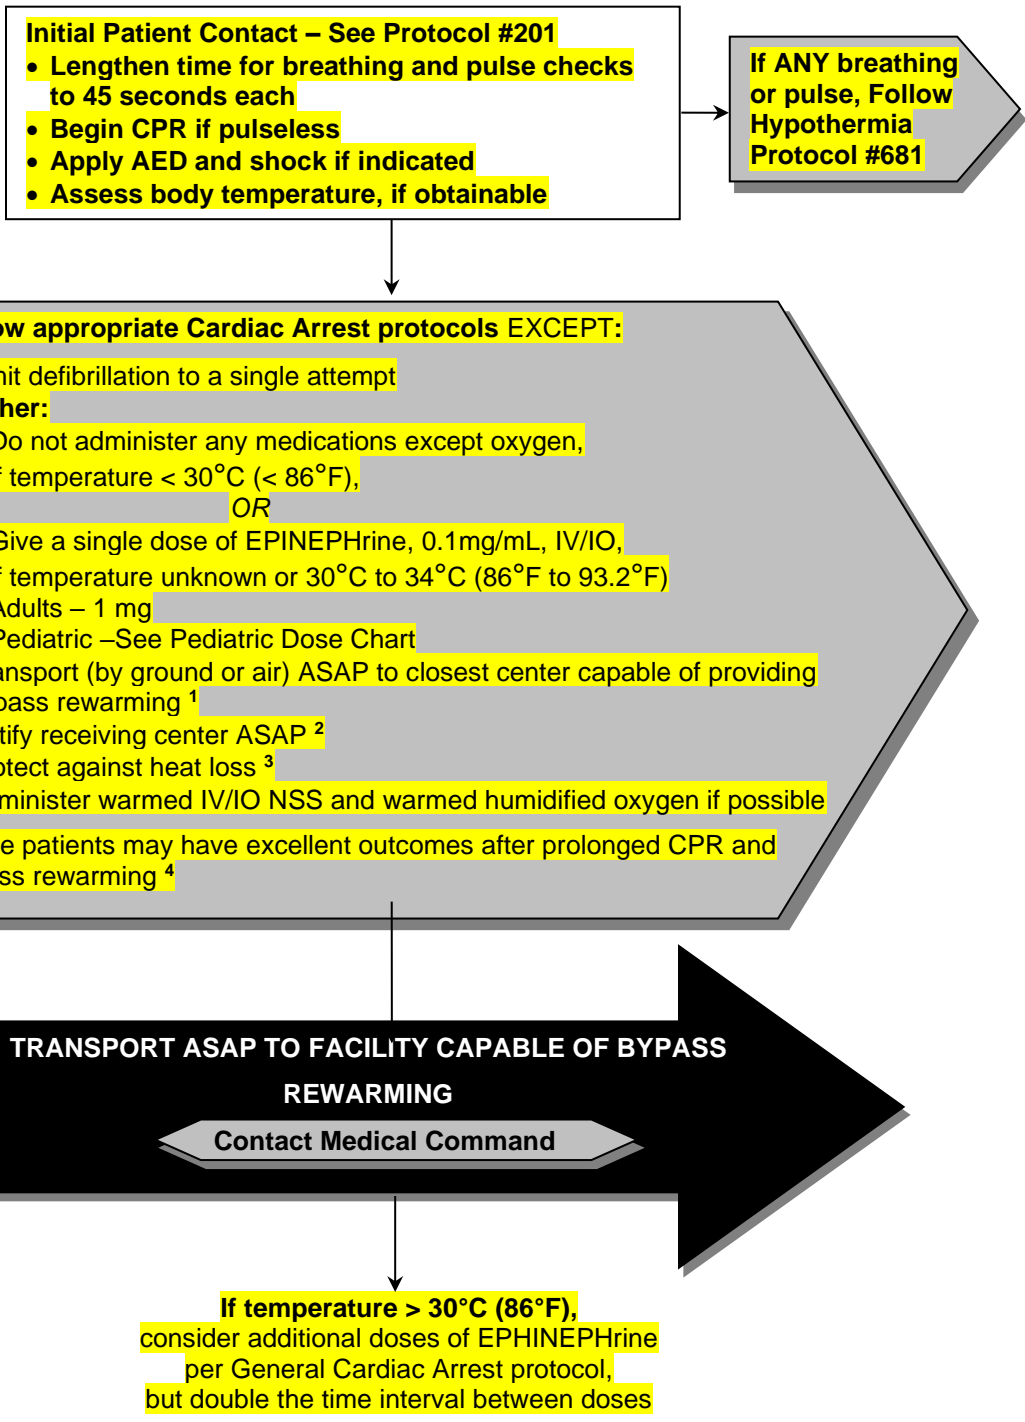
Initial Patient Contact – See Protocol #201
• Lengthen time for breathing and pulse checks to 45 seconds each
• Begin CPR if pulseless
• Apply AED and shock if indicated
• Assess body temperature, if obtainable

If ANY breathing or pulse, Follow Hypothermia Protocol #681

ow appropriate Cardiac Arrest protocols EXCEPT:
nit defibrillation to a single attempt
her:
Do not administer any medications except oxygen,
f temperature < 30°C (< 86°F),
OR
Give a single dose of EPINEPHrine, 0.1mg/mL, IV/IO,
f temperature unknown or 30°C to 34°C (86°F to 93.2°F)
Adults – 1 mg
Pediatric –See Pediatric Dose Chart
ansport (by ground or air) ASAP to closest center capable of providing pass rewarming $^1$
tify receiving center ASAP $^2$
otect against heat loss $^3$
minister warmed IV/IO NSS and warmed humidified oxygen if possible
e patients may have excellent outcomes after prolonged CPR and ss rewarming $^4$

TRANSPORT ASAP TO FACILITY CAPABLE OF BYPASS REWARMING
Contact Medical Command

If temperature > 30°C (86°F),
consider additional doses of EPHINEPHrine per General Cardiac Arrest protocol, but double the time interval between doses